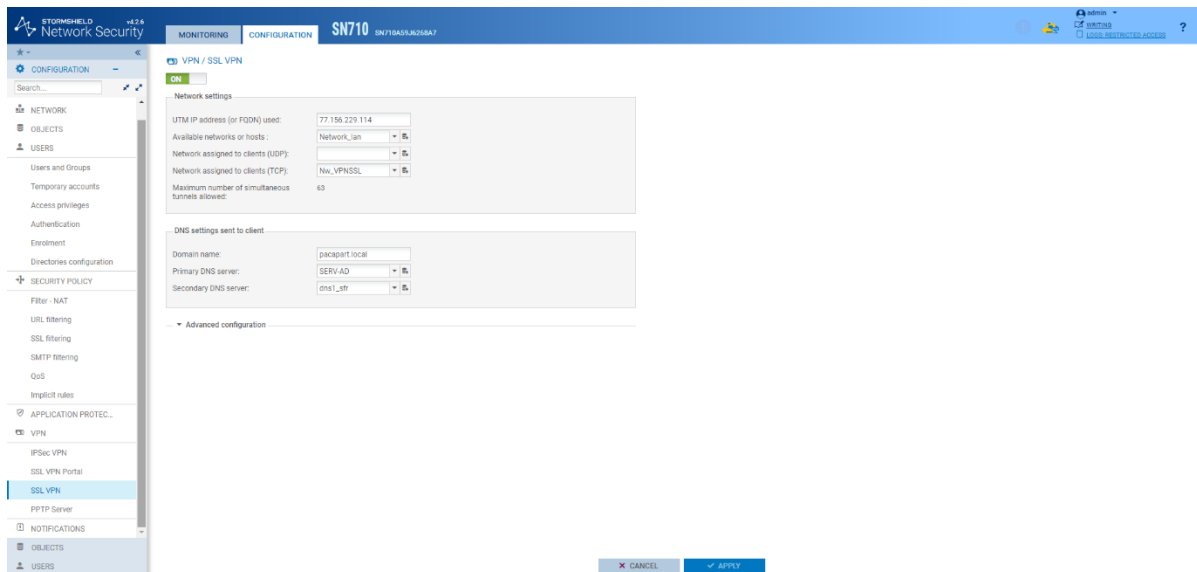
STORMSHIELD v4.2.6
Network Security

MONITORING CONFIGURATION SN710 SN710A55J6268A7

admin
WRITING
LOGS: RESTRICTED ACCESS
?

CONFIGURATION
Search...

NETWORK
OBJECTS
USERS
Users and Groups
Temporary accounts
Access privileges
Authentication
Enrolment
Directories configuration
SECURITY POLICY
Filter - NAT
URL filtering
SSL filtering
SMTP filtering
QoS
Implicit rules
APPLICATION PROTEC...
VPN
IPSec VPN
SSL VPN Portal
SSL VPN
PPTP Server
NOTIFICATIONS
OBJECTS
USERS

VPN / SSL VPN
ON

Network settings
UTM IP address (or FQDN) used: 77.156.229.114
Available networks or hosts : Network_lan
Network assigned to clients (UDP):
Network assigned to clients (TCP): Nw_VPNSSL
Maximum number of simultaneous tunnels allowed: 63

DNS settings sent to client
Domain name: pacapart.local
Primary DNS server: SERV-AD
Secondary DNS server: dns1_sfr

Advanced configuration

CANCEL APPLY